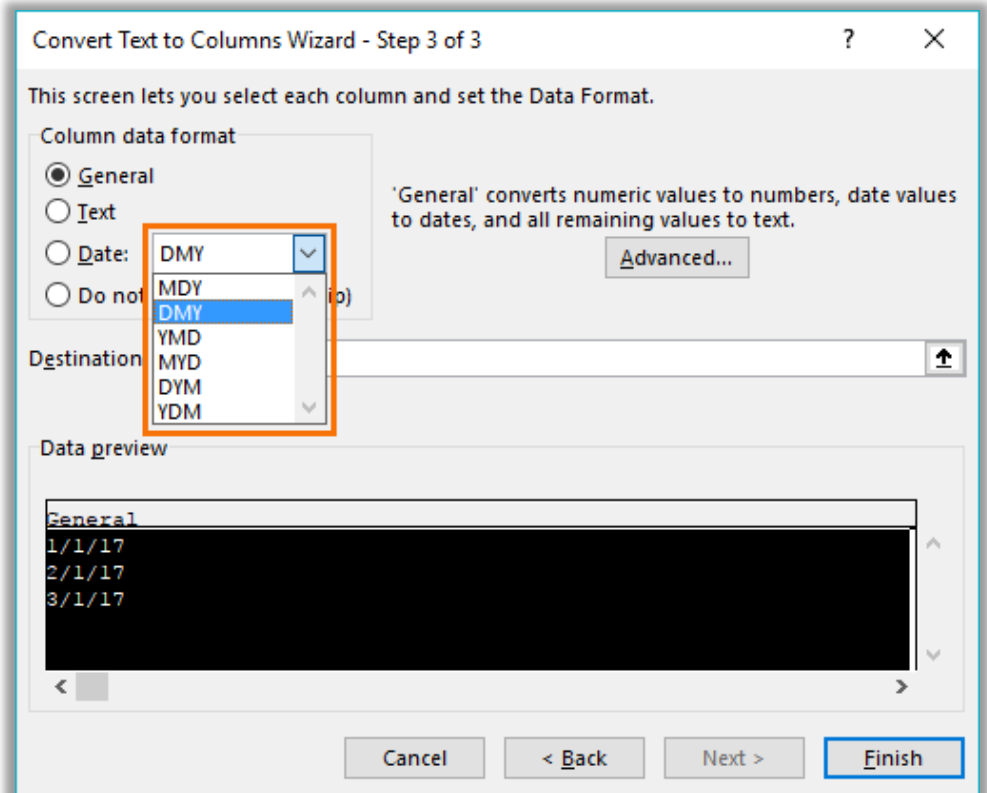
Convert Text to Columns Wizard - Step 3 of 3

?

This screen lets you select each column and set the Data Format.

Column data format

General

Text

Date: DMY

Do not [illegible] ip)

MDY
DMY
YMD
MYD
DYM
YDM

'General' converts numeric values to numbers, date values to dates, and all remaining values to text.

Advanced...

Destination

Data preview

General
1/1/17
2/1/17
3/1/17

Cancel

< Back

Next >

Finish